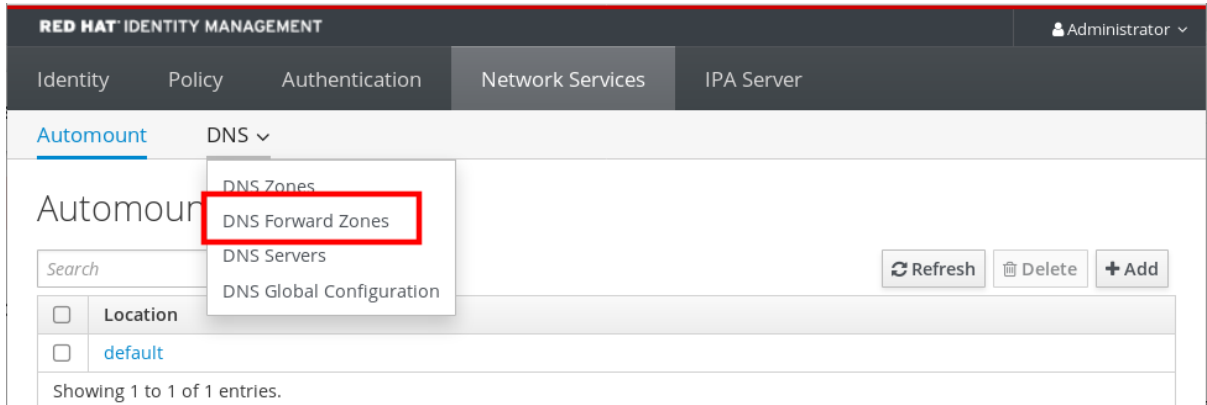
RED HAT IDENTITY MANAGEMENT

Administrator

Identity Policy Authentication Network Services IPA Server

Automount DNS

DNS Zones
DNS Forward Zones
DNS Servers
DNS Global Configuration

Automoun

Search

Refresh Delete + Add

| | Location |
|---|---|
| | default |

Showing 1 to 1 of 1 entries.